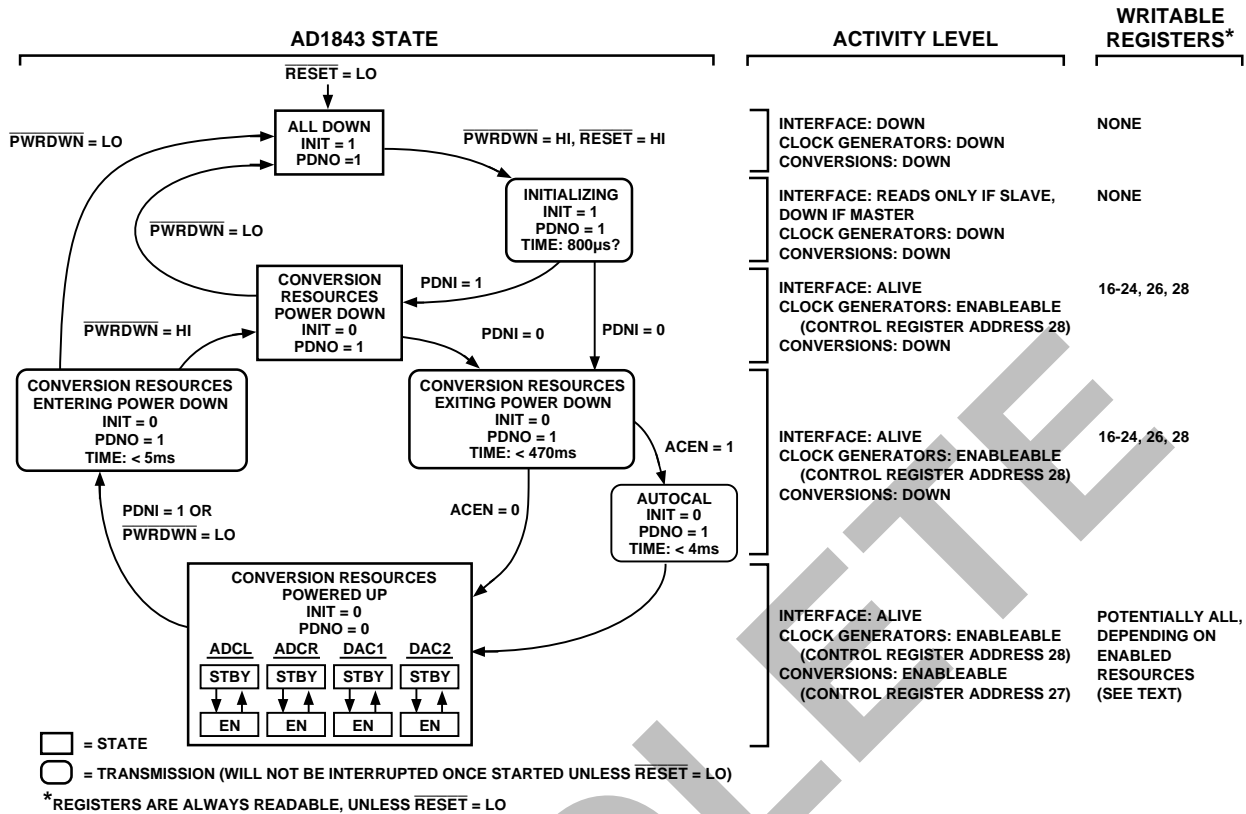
AD1843 STATE

ACTIVITY LEVEL

WRITABLE REGISTERS*

$\overline{RESET}$ = LO

ALL DOWN
INIT = 1
PDNO =1

$\overline{PWRDWN}$ = LO

$\overline{PWRDWN}$ = HI, $\overline{RESET}$ = HI

INITIALIZING
INIT = 1
PDNO = 1
TIME: 800µs?

$\overline{PWRDWN}$ = LO

CONVERSION RESOURCES POWER DOWN
INIT = 0
PDNO = 1

PDNI = 1

PDNI = 0

PDNI = 0

$\overline{PWRDWN}$ = HI

CONVERSION RESOURCES ENTERING POWER DOWN
INIT = 0
PDNO = 1
TIME: < 5ms

CONVERSION RESOURCES EXITING POWER DOWN
INIT = 0
PDNO = 1
TIME: < 470ms

ACEN = 1

PDNI = 1 OR
$\overline{PWRDWN}$ = LO

ACEN = 0

AUTOCAL
INIT = 0
PDNO = 1
TIME: < 4ms

CONVERSION RESOURCES POWERED UP
INIT = 0
PDNO = 0

ADCL ADCR DAC1 DAC2
STBY STBY STBY STBY
EN EN EN EN

INTERFACE: DOWN
CLOCK GENERATORS: DOWN
CONVERSIONS: DOWN

NONE

INTERFACE: READS ONLY IF SLAVE, DOWN IF MASTER
CLOCK GENERATORS: DOWN
CONVERSIONS: DOWN

NONE

INTERFACE: ALIVE
CLOCK GENERATORS: ENABLEABLE (CONTROL REGISTER ADDRESS 28)
CONVERSIONS: DOWN

16-24, 26, 28

INTERFACE: ALIVE
CLOCK GENERATORS: ENABLEABLE (CONTROL REGISTER ADDRESS 28)
CONVERSIONS: DOWN

16-24, 26, 28

INTERFACE: ALIVE
CLOCK GENERATORS: ENABLEABLE (CONTROL REGISTER ADDRESS 28)
CONVERSIONS: ENABLEABLE (CONTROL REGISTER ADDRESS 27)

POTENTIALLY ALL, DEPENDING ON ENABLED RESOURCES (SEE TEXT)

= STATE

= TRANSMISSION (WILL NOT BE INTERRUPTED ONCE STARTED UNLESS $\overline{RESET}$ = LO)

*REGISTERS ARE ALWAYS READABLE, UNLESS $\overline{RESET}$ = LO

OBSOLETE